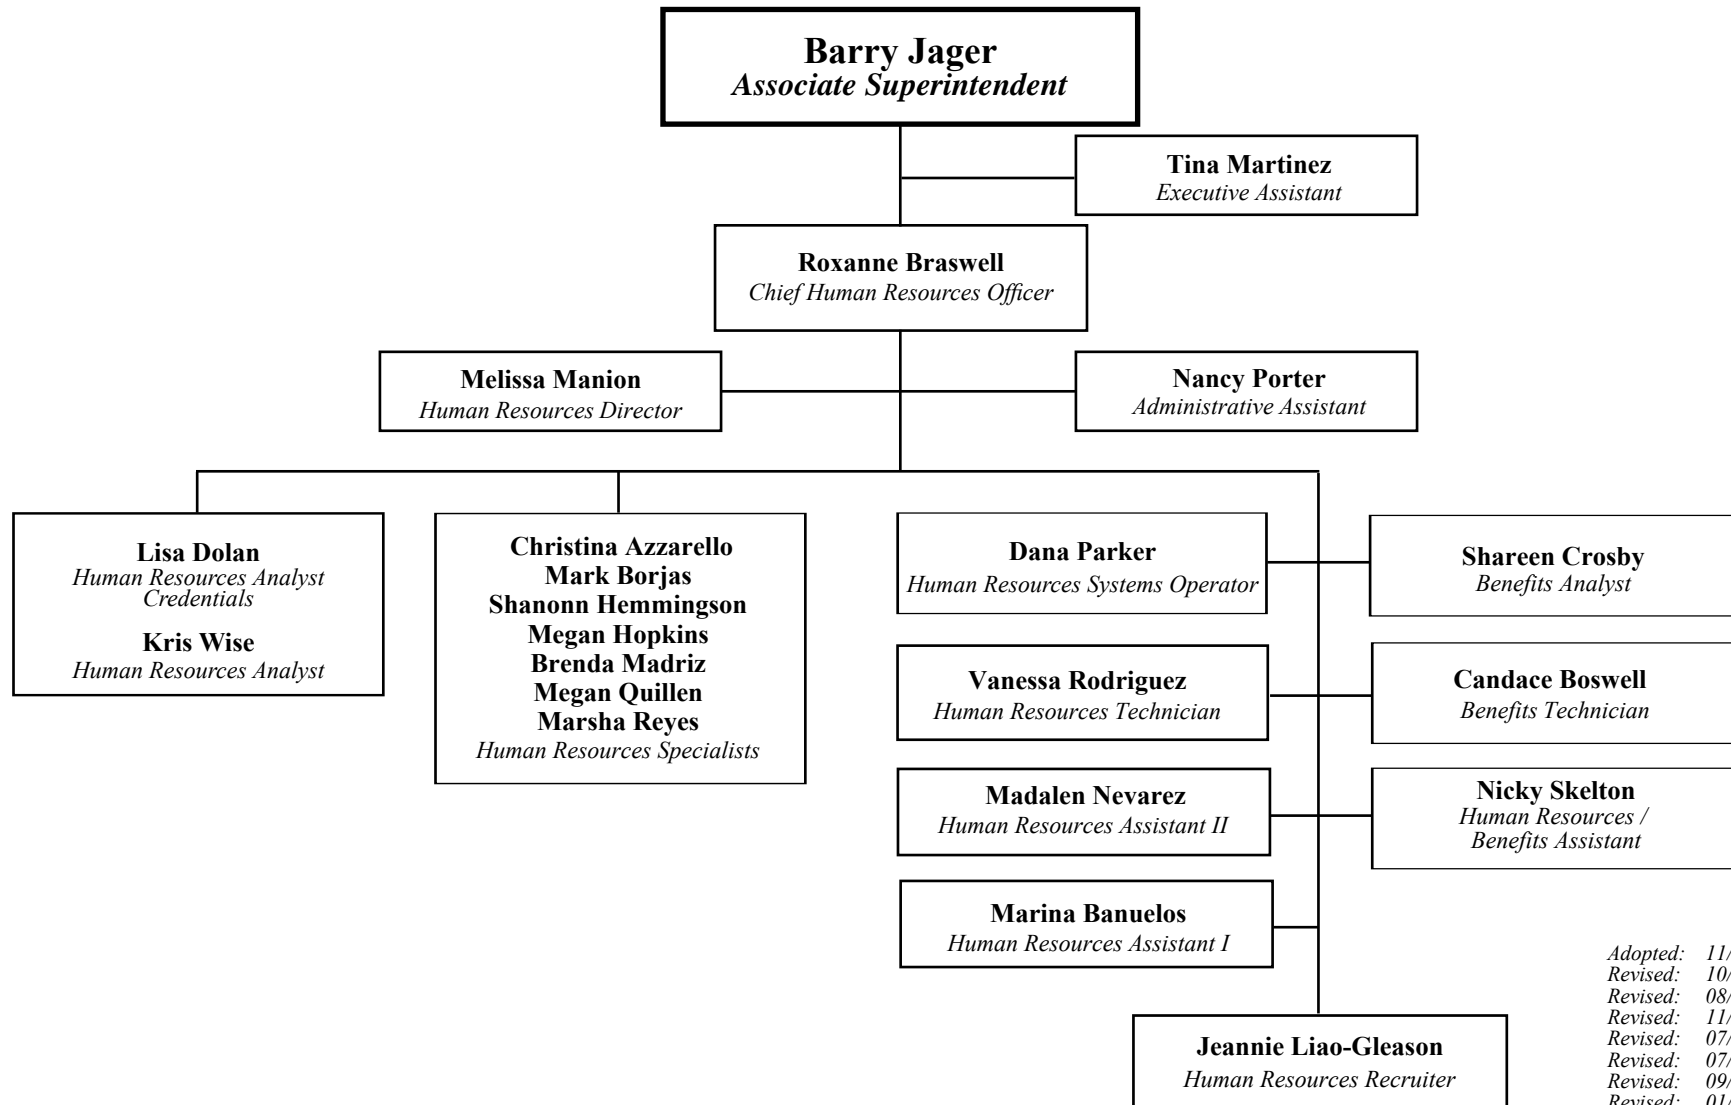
**Barry Jager**
*Associate Superintendent*

**Tina Martinez**
*Executive Assistant*

**Roxanne Braswell**
*Chief Human Resources Officer*

**Melissa Manion**
*Human Resources Director*

**Nancy Porter**
*Administrative Assistant*

**Lisa Dolan**
*Human Resources Analyst Credentials*

**Kris Wise**
*Human Resources Analyst*

**Christina Azzarello**
**Mark Borjas**
**Shanonn Hemmingson**
**Megan Hopkins**
**Brenda Madriz**
**Megan Quillen**
**Marsha Reyes**
*Human Resources Specialists*

**Dana Parker**
*Human Resources Systems Operator*

**Shareen Crosby**
*Benefits Analyst*

**Vanessa Rodriguez**
*Human Resources Technician*

**Candace Boswell**
*Benefits Technician*

**Madalen Nevarez**
*Human Resources Assistant II*

**Nicky Skelton**
*Human Resources / Benefits Assistant*

**Marina Banuelos**
*Human Resources Assistant I*

**Jeannie Liao-Gleason**
*Human Resources Recruiter*

*Adopted: 11/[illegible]*
*Revised: 10/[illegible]*
*Revised: 08/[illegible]*
*Revised: 11/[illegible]*
*Revised: 07/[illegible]*
*Revised: 07/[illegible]*
*Revised: 09/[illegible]*
*Revised: 01/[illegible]*